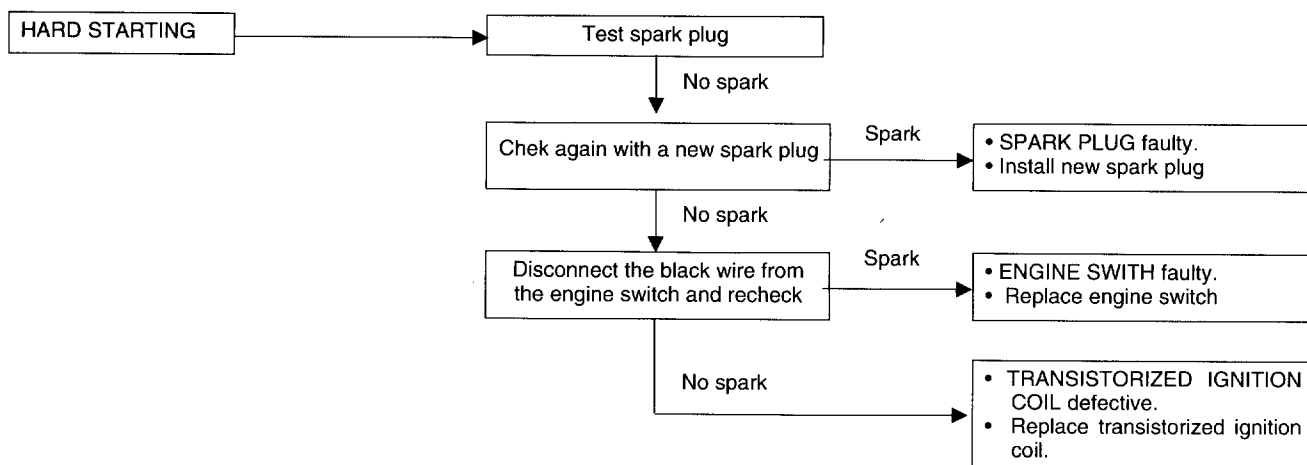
HARD STARTING

Test spark plug

No spark

Chek again with a new spark plug

Spark

• SPARK PLUG faulty.
• Install new spark plug

No spark

Disconnect the black wire from the engine switch and recheck

Spark

• ENGINE SWITH faulty.
• Replace engine switch

No spark

• TRANSISTORIZED IGNITION COIL defective.
• Replace transistorized ignition coil.